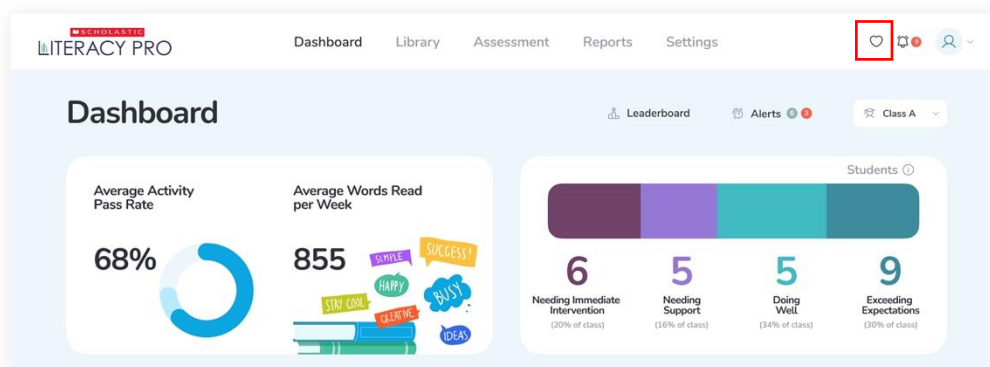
SCHOLASTIC LITERACY PRO

Dashboard Library Assessment Reports Settings

Dashboard

Leaderboard Alerts 0 3 Class A

Average Activity Pass Rate

68%

Average Words Read per Week

855

SIMPLE SUCCESS! HAPPY STAY COOL BUSY CREATIVE IDEAS

Students

6
Needing Immediate Intervention
(20% of class)

5
Needing Support
(16% of class)

5
Doing Well
(34% of class)

9
Exceeding Expectations
(30% of class)